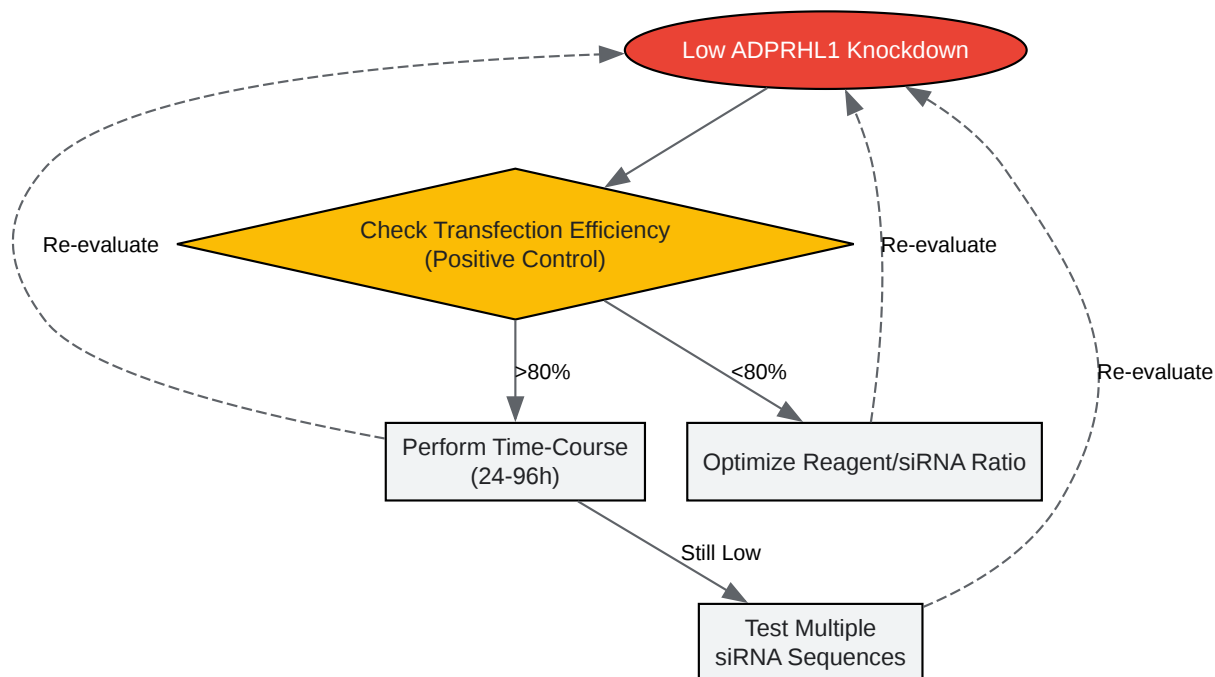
Low ADPRHL1 Knockdown

Check Transfection Efficiency
(Positive Control)

Re-evaluate

Re-evaluate

>80%

<80%

Re-evaluate

Perform Time-Course
(24-96h)

Optimize Reagent/siRNA Ratio

Still Low

Test Multiple
siRNA Sequences